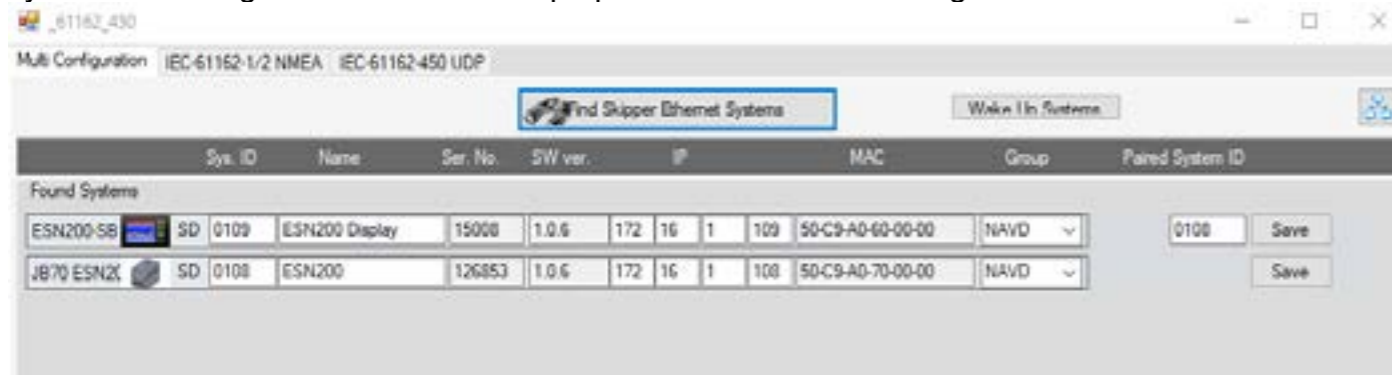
_61162_450

Multi Configuration | IEC-61162-1/2 NMEA | IEC-61162-450 UDP

Find Skipper Ethernet Systems

Wake Up Systems

|  | Sys. ID | Name | Ser. No. | SW ver. | IP |  |  |  | MAC | Group | Paired System ID |  |
|---|---|---|---|---|---|---|---|---|---|---|---|---|
| Found Systems |  |  |  |  |  |  |  |  |  |  |  |  |
| ESN200-SB | SD 0109 | ESN200 Display | 15008 | 1.0.6 | 172 | 16 | 1 | 109 | 50-C9-A0-60-00-00 | NAVD | 0108 | Save |
| JB70 ESN2( | SD 0108 | ESN200 | 126853 | 1.0.6 | 172 | 16 | 1 | 108 | 50-C9-A0-70-00-00 | NAVD |  | Save |